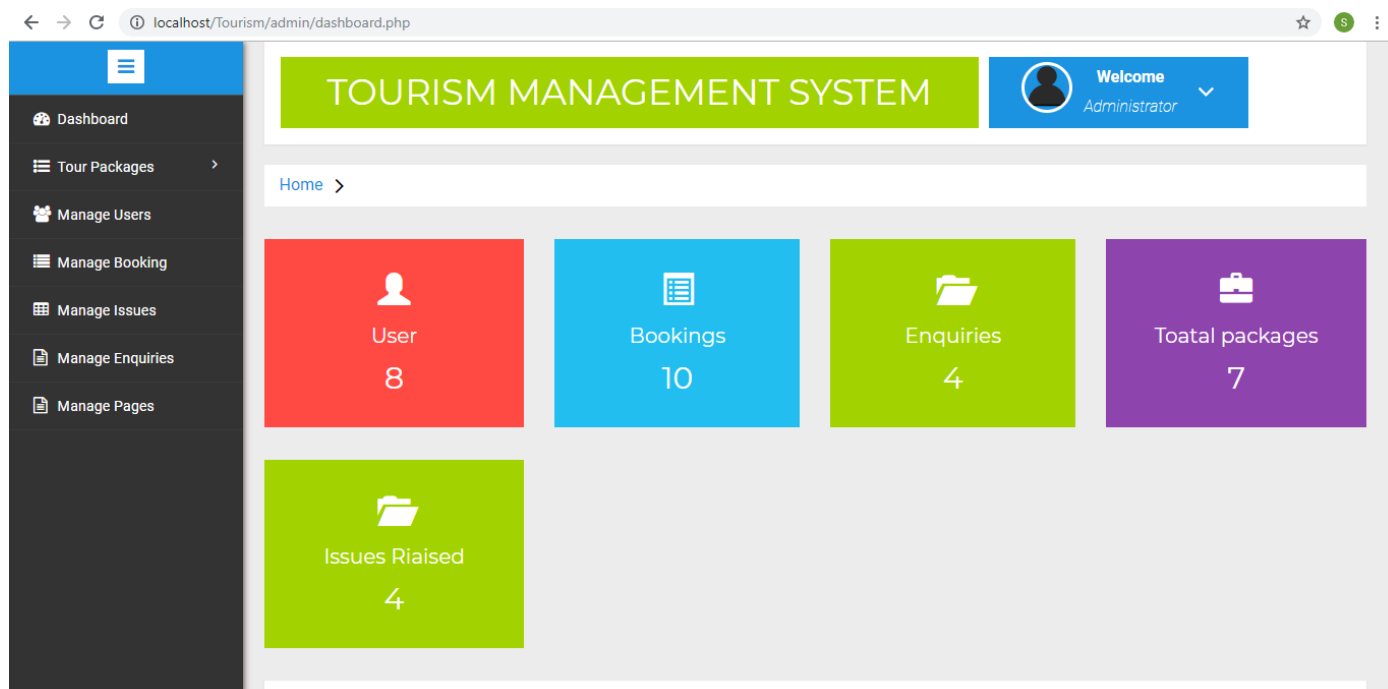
localhost/Tourism/admin/dashboard.php

S

Dashboard
Tour Packages
Manage Users
Manage Booking
Manage Issues
Manage Enquiries
Manage Pages

TOURISM MANAGEMENT SYSTEM

Welcome
Administrator

Home

User
8

Bookings
10

Enquiries
4

Toatal packages
7

Issues Riaised
4